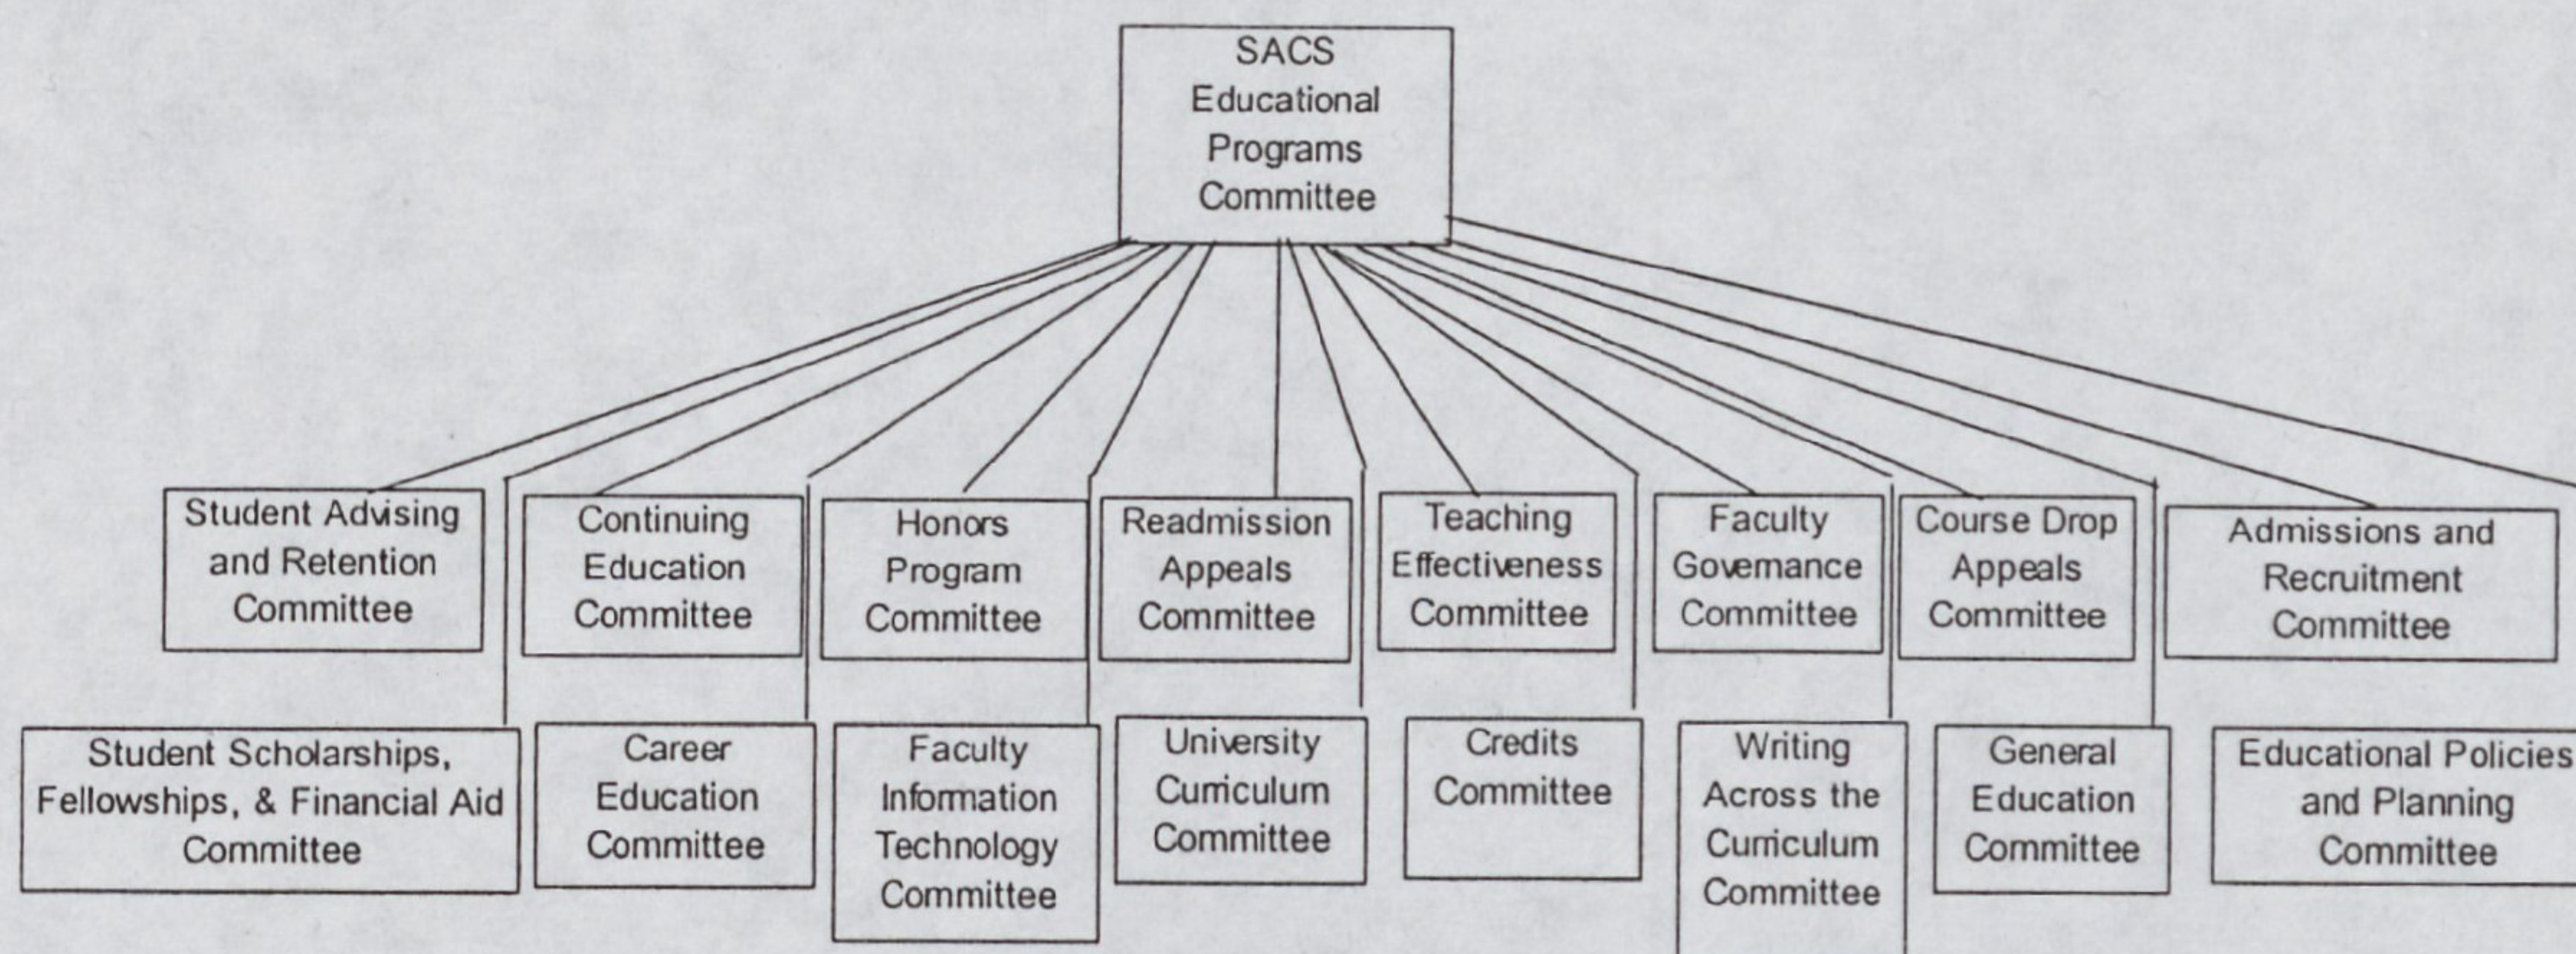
SACS Educational Programs Committee

Student Advising and Retention Committee

Continuing Education Committee

Honors Program Committee

Readmission Appeals Committee

Teaching Effectiveness Committee

Faculty Govemance Committee

Course Drop Appeals Committee

Admissions and Recruitment Committee

Student Scholarships, Fellowships, & Financial Aid Committee

Career Education Committee

Faculty Information Technology Committee

University Cumiculum Committee

Credits Committee

Writing Across the Cumiculum Committee

General Education Committee

Educational Policies and Planning Committee